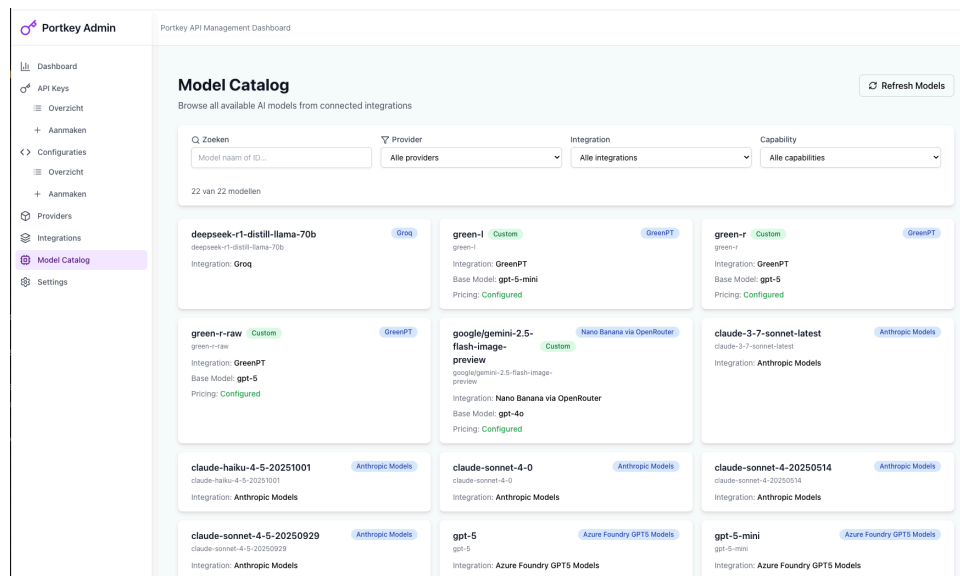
Portkey Admin

Portkey API Management Dashboard

Dashboard
API Keys
Overzicht
+ Aanmaken
<> Configuraties
Overzicht
+ Aanmaken
Providers
Integrations
Model Catalog
Settings

Model Catalog
Browse all available AI models from connected integrations

Refresh Models

Zoeken
Model naam of ID...
Provider
Alle providers
Integration
Alle integrations
Capability
Alle capabilities

22 van 22 modellen

deepseek-r1-distill-llama-70b
Groq
deepseek-r1-distill-llama-70b
Integration: Groq

green-l Custom
GreenPT
green-l
Integration: GreenPT
Base Model: gpt-5-mini
Pricing: Configured

green-r Custom
GreenPT
green-r
Integration: GreenPT
Base Model: gpt-5
Pricing: Configured

green-r-raw Custom
GreenPT
green-r-raw
Integration: GreenPT
Base Model: gpt-5
Pricing: Configured

google/gemini-2.5-flash-image-preview Custom
Nano Banana via OpenRouter
google/gemini-2.5-flash-image-preview
Integration: Nano Banana via OpenRouter
Base Model: gpt-4o
Pricing: Configured

claude-3-7-sonnet-latest
Anthropic Models
claude-3-7-sonnet-latest
Integration: Anthropic Models

claude-haiku-4-5-20251001
Anthropic Models
claude-haiku-4-5-20251001
Integration: Anthropic Models

claude-sonnet-4-0
Anthropic Models
claude-sonnet-4-0
Integration: Anthropic Models

claude-sonnet-4-20250514
Anthropic Models
claude-sonnet-4-20250514
Integration: Anthropic Models

claude-sonnet-4-5-20250929
Anthropic Models
claude-sonnet-4-5-20250929
Integration: Anthropic Models

gpt-5
Azure Foundry GPT5 Models
gpt-5
Integration: Azure Foundry GPT5 Models

gpt-5-mini
Azure Foundry GPT5 Models
gpt-5-mini
Integration: Azure Foundry GPT5 Models